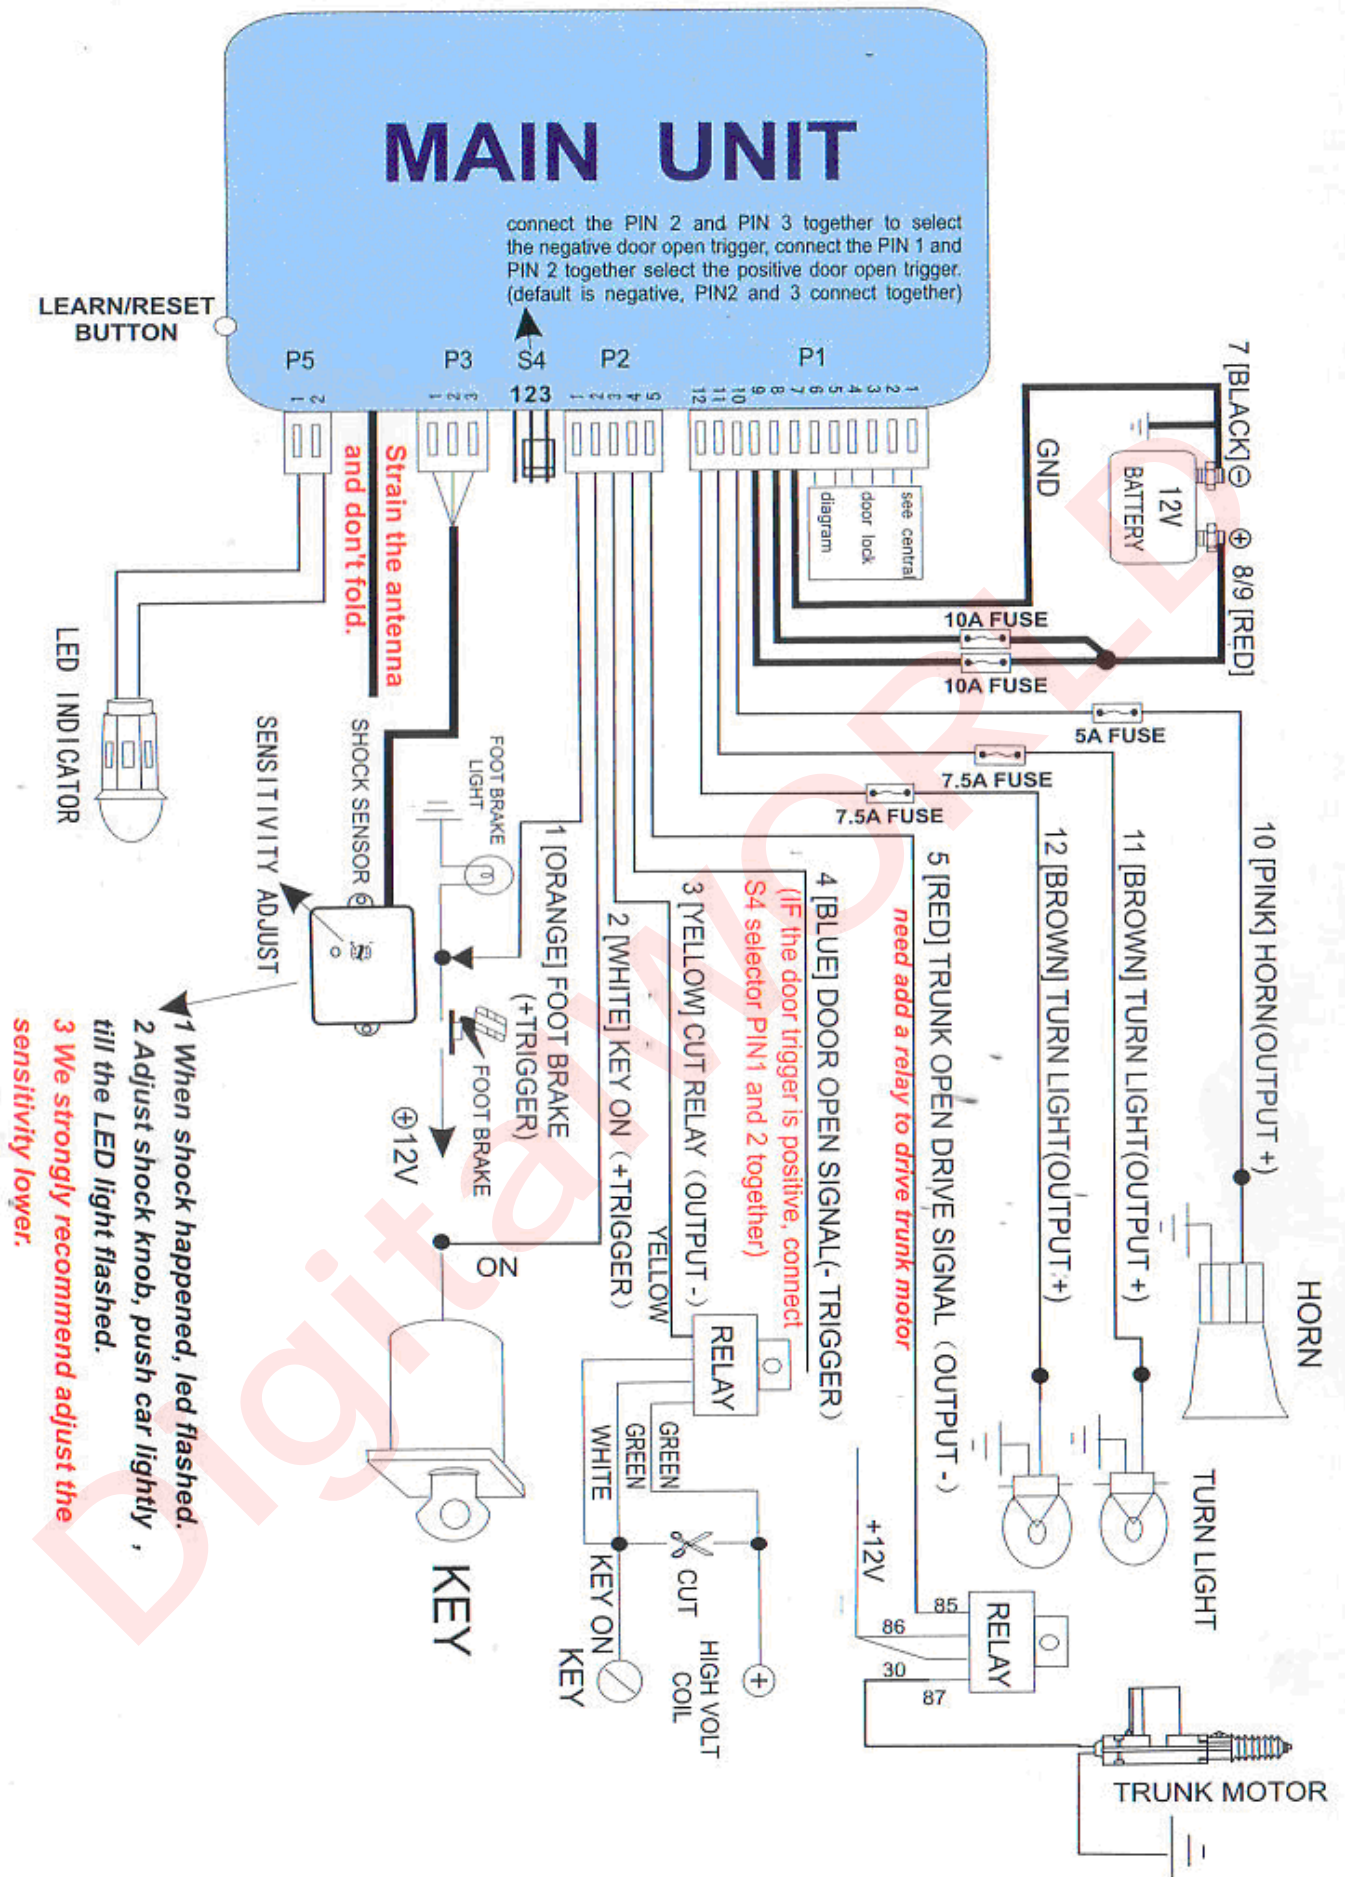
MAIN UNIT

connect the PIN 2 and PIN 3 together to select the negative door open trigger, connect the PIN 1 and PIN 2 together select the positive door open trigger. (default is negative, PIN2 and 3 connect together)

LEARN/RESET BUTTON

P5 P3 S4 P2 P1

1 2 1 2 3 123 1 2 3 4 5 12 11 10 9 8 7 6 5 4 3 2 1

Strain the antenna and don't fold.

see central door lock diagram

7 [BLACK] ⊖

GND

12V BATTERY

⊕ 8/9 [RED]

10A FUSE

10A FUSE

5A FUSE

7.5A FUSE

7.5A FUSE

LED INDICATOR

SENSITIVITY ADJUST

SHOCK SENSOR

FOOT BRAKE LIGHT

FOOT BRAKE

⊕12V

1 [ORANGE] FOOT BRAKE (+TRIGGER)

2 [WHITE] KEY ON (+TRIGGER)

3 [YELLOW] CUT RELAY (OUTPUT -)

(IF the door trigger is positive, connect S4 selector PIN1 and 2 together)

4 [BLUE] DOOR OPEN SIGNAL(- TRIGGER)

need add a relay to drive trunk motor

5 [RED] TRUNK OPEN DRIVE SIGNAL (OUTPUT -)

12 [BROWN] TURN LIGHT(OUTPUT +)

11 [BROWN] TURN LIGHT(OUTPUT +)

10 [PINK] HORN(OUTPUT +)

HORN

TURN LIGHT

1 When shock happened, led flashed.
2 Adjust shock knob, push car lightly, till the LED light flashed.
3 We strongly recommend adjust the sensitivity lower.

ON

KEY

YELLOW

RELAY

WHITE

GREEN

GREEN

CUT

KEY ON

KEY

HIGH VOLT COIL

+12V

85

86

30

87

RELAY

TRUNK MOTOR

DigitalWORLD